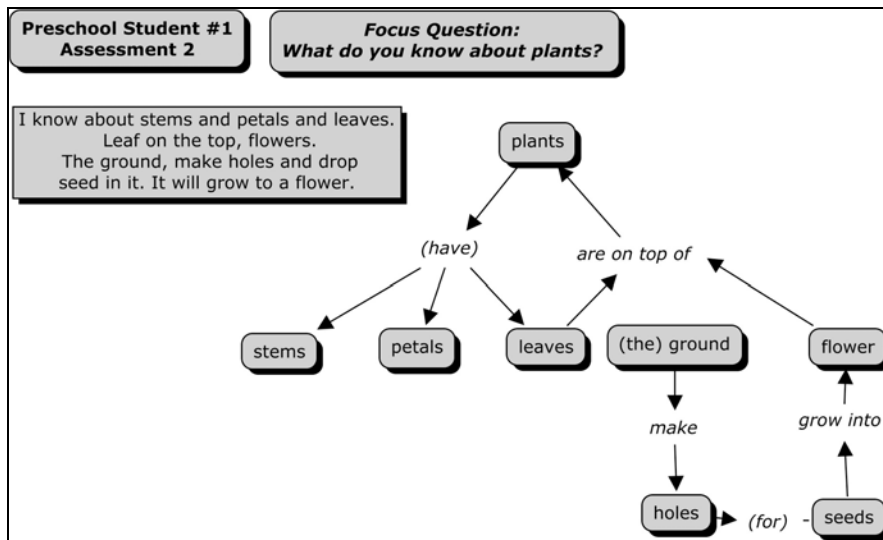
Preschool Student #1
Assessment 2

Focus Question:
What do you know about plants?

I know about stems and petals and leaves. Leaf on the top, flowers. The ground, make holes and drop seed in it. It will grow to a flower.

plants

(have)

are on top of

stems

petals

leaves

(the) ground

flower

make

grow into

holes

(for)

seeds